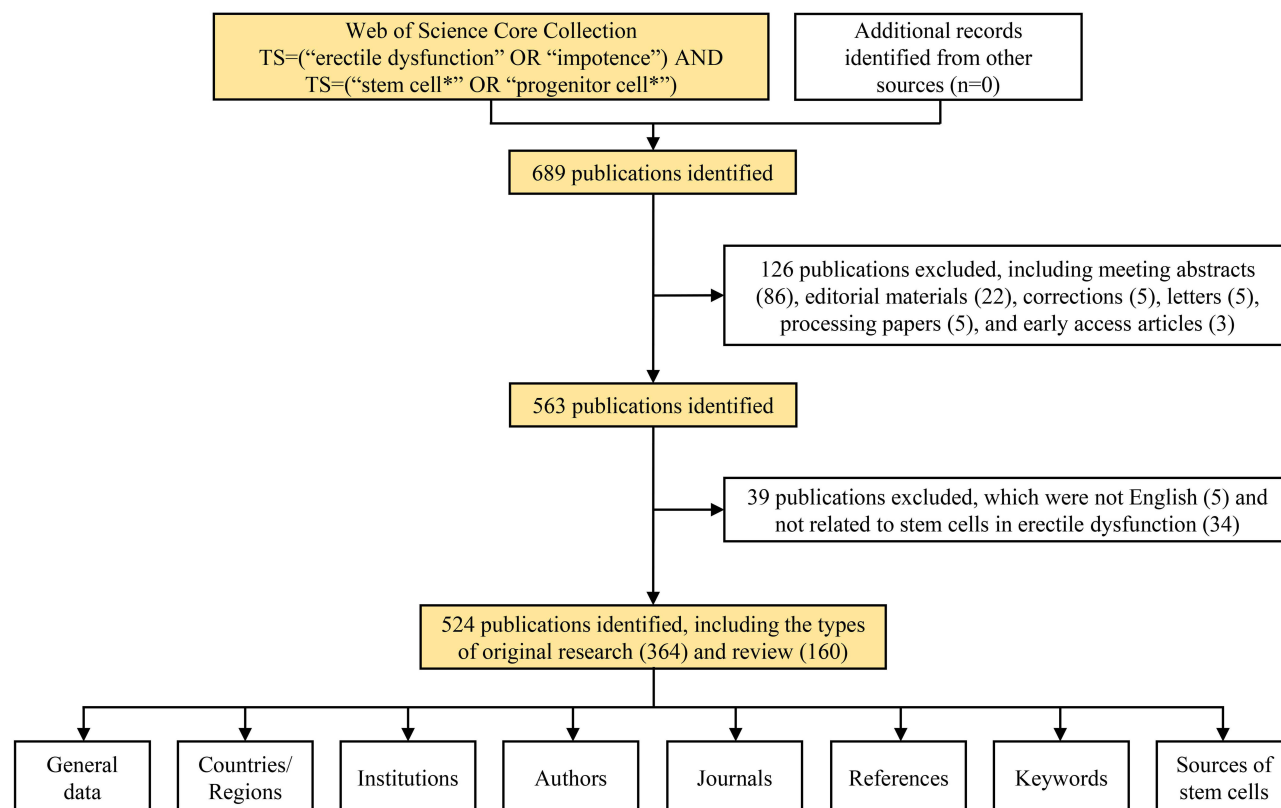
Web of Science Core Collection
TS=(“erectile dysfunction” OR “impotence”) AND TS=(“stem cell*” OR “progenitor cell*”)

Additional records identified from other sources (n=0)

689 publications identified

126 publications excluded, including meeting abstracts (86), editorial materials (22), corrections (5), letters (5), processing papers (5), and early access articles (3)

563 publications identified

39 publications excluded, which were not English (5) and not related to stem cells in erectile dysfunction (34)

524 publications identified, including the types of original research (364) and review (160)

General data

Countries/ Regions

Institutions

Authors

Journals

References

Keywords

Sources of stem cells